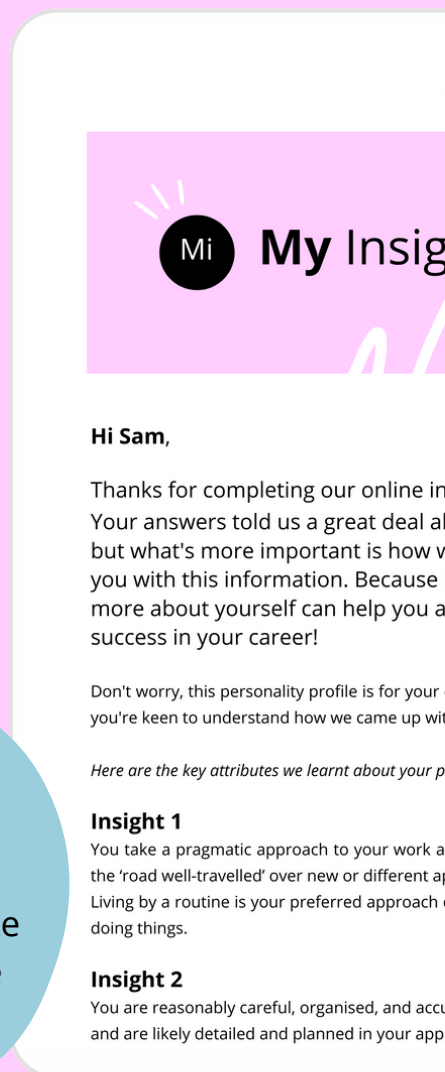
Mi My Insig

Hi Sam,

Thanks for completing our online in Your answers told us a great deal al but what's more important is how w you with this information. Because more about yourself can help you a success in your career!

Don't worry, this personality profile is for your you're keen to understand how we came up wit

Here are the key attributes we learnt about your p

Insight 1
You take a pragmatic approach to your work a the 'road well-travelled' over new or different ap Living by a routine is your preferred approach doing things.

Insight 2
You are reasonably careful, organised, and accu and are likely detailed and planned in your app

e